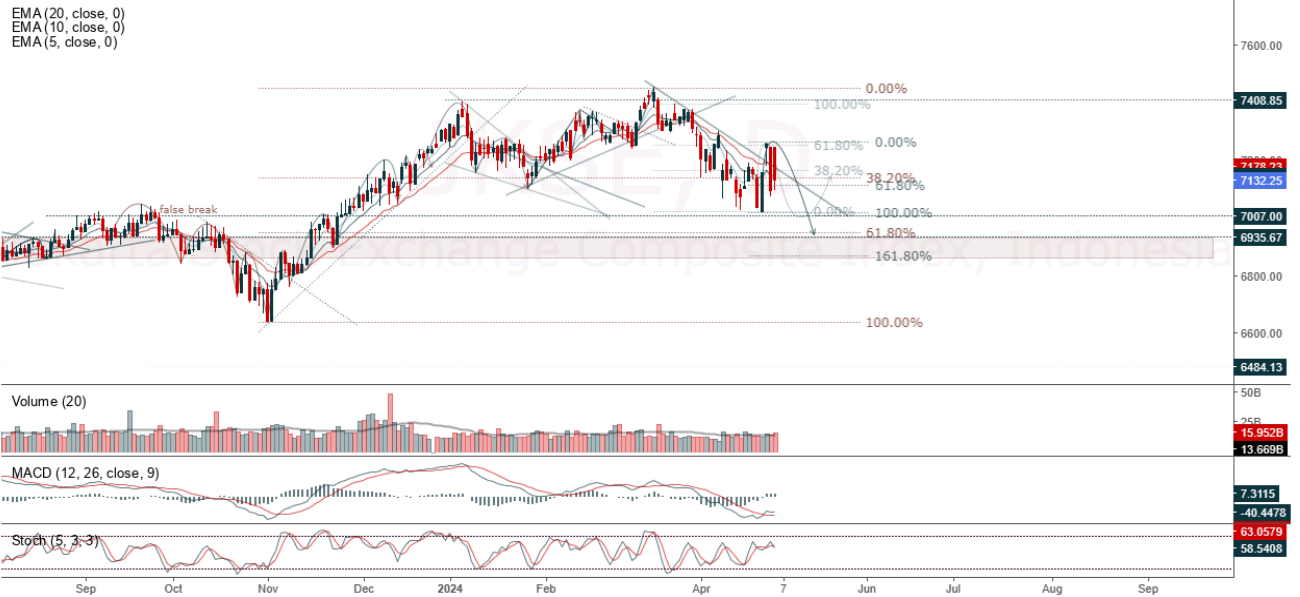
EMA (20, close, 0)
EMA (10, close, 0)
EMA (5, close, 0)

false break

0.00%
100.00%
61.80%
0.00%
38.20%
38.20%
61.80%
0.00%
100.00%
61.80%
161.80%
100.00%

Jakarta Stock Exchange Composite Index, Indonesia

7600.00
7408.85
7178.23
7132.25
7007.00
6935.67
6800.00
6600.00
6484.13

Volume (20)
50B
25B
15.952B
13.669B

MACD (12, 26, close, 9)
7.3115
-40.4478

Stoch (5, 3, 3)
63.0579
58.5408

Sep
Oct
Nov
Dec
2024
Feb
Apr
7
Jun
Jul
Aug
Sep